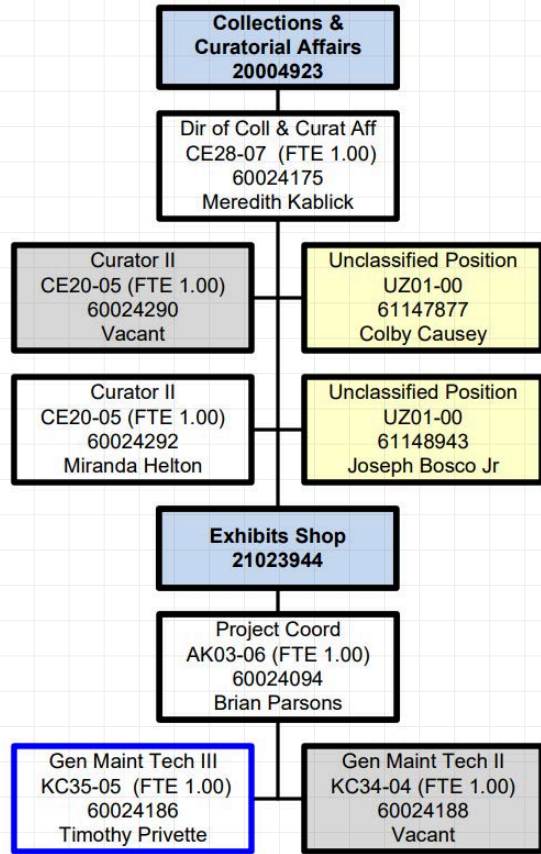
Collections & Curatorial Affairs
20004923

Dir of Coll & Curat Aff
CE28-07 (FTE 1.00)
60024175
Meredith Kablick

Curator II
CE20-05 (FTE 1.00)
60024290
Vacant

Unclassified Position
UZ01-00
61147877
Colby Causey

Curator II
CE20-05 (FTE 1.00)
60024292
Miranda Helton

Unclassified Position
UZ01-00
61148943
Joseph Bosco Jr

Exhibits Shop
21023944

Project Coord
AK03-06 (FTE 1.00)
60024094
Brian Parsons

Gen Maint Tech III
KC35-05 (FTE 1.00)
60024186
Timothy Privette

Gen Maint Tech II
KC34-04 (FTE 1.00)
60024188
Vacant